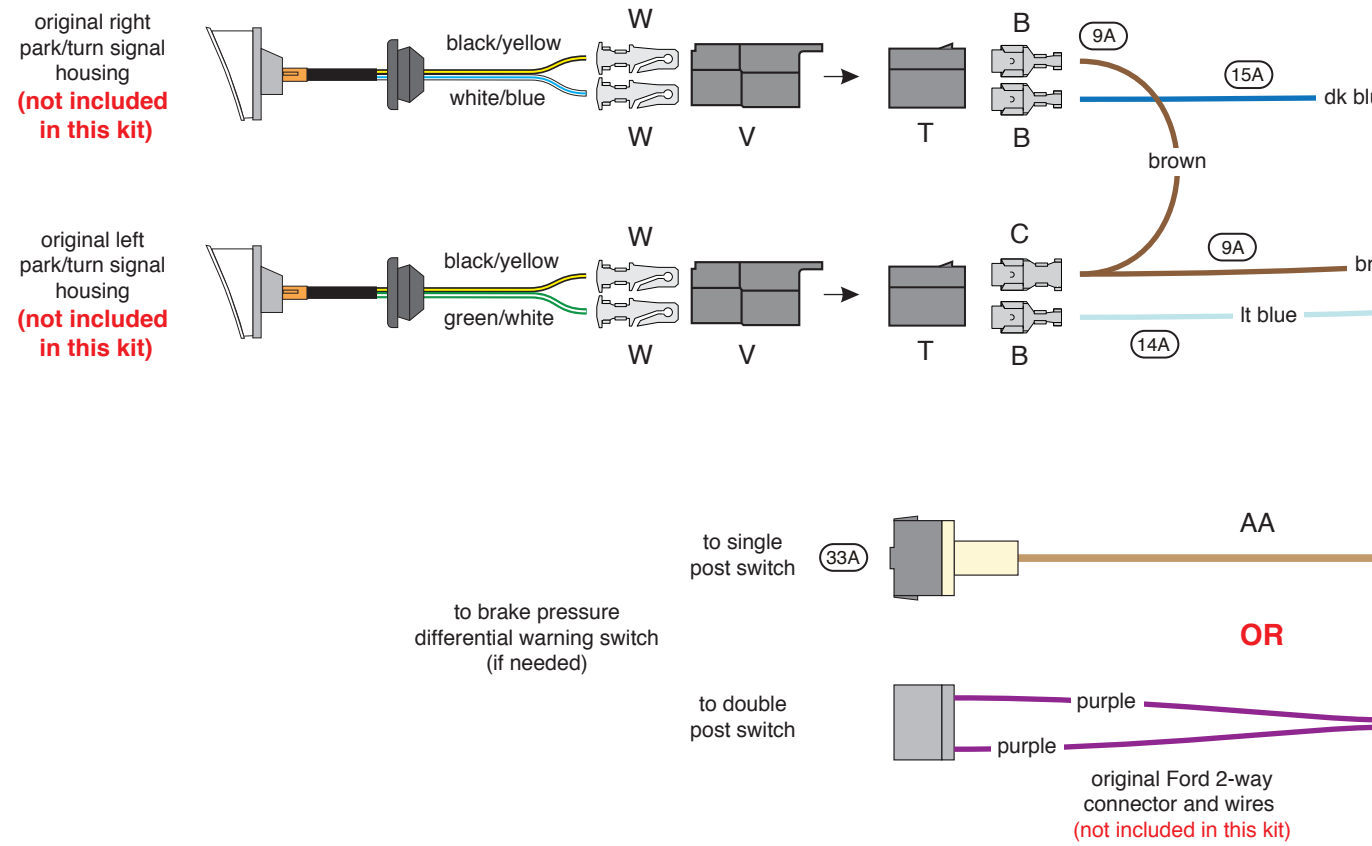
original right park/turn signal housing
(not included in this kit)

black/yellow
white/blue

W
W
V
T
B
B
9A
15A
dk blu
brown

original left park/turn signal housing
(not included in this kit)

black/yellow
green/white

W
W
V
T
C
B
9A
br
lt blue
14A

to single post switch
33A
AA

to brake pressure differential warning switch (if needed)

OR

to double post switch
purple
purple

original Ford 2-way connector and wires
(not included in this kit)